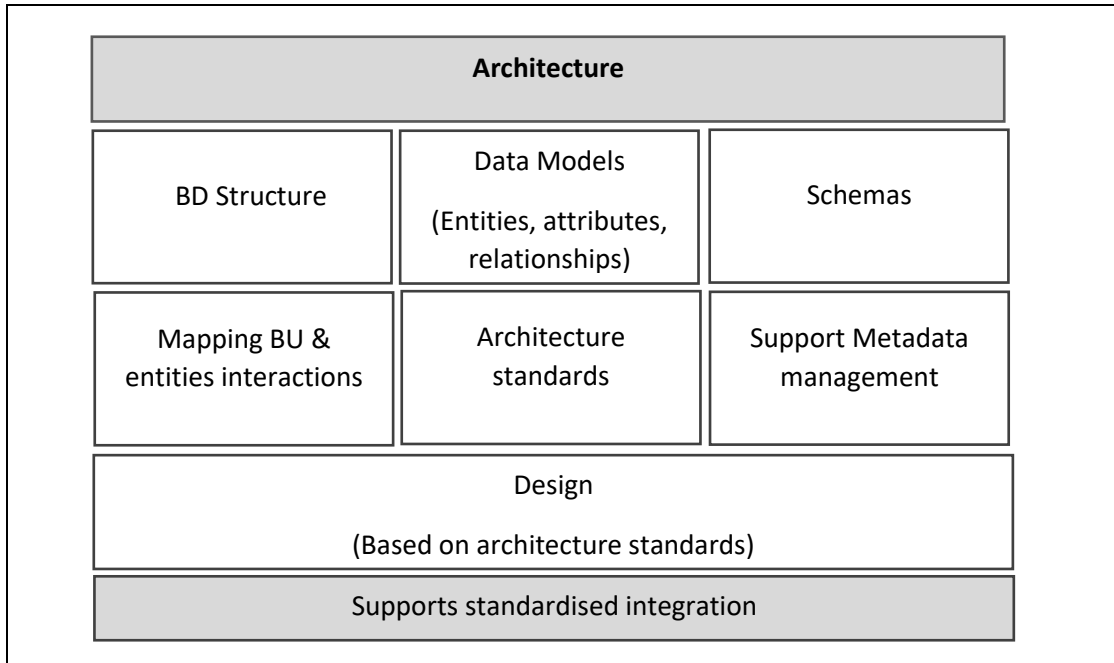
Architecture

BD Structure

Data Models

(Entities, attributes, relationships)

Schemas

Mapping BU & entities interactions

Architecture standards

Support Metadata management

Design

(Based on architecture standards)

Supports standardised integration